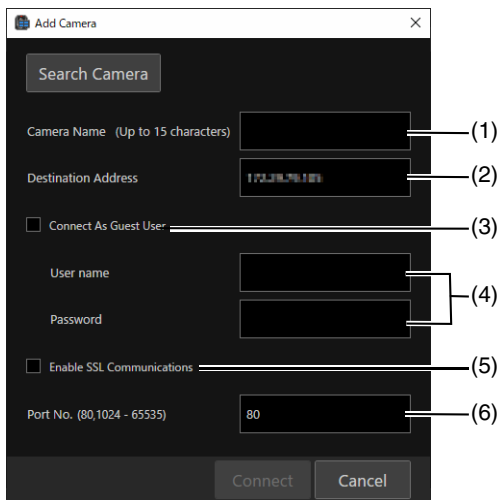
Add Camera

×

Search Camera

Camera Name (Up to 15 characters)

(1)

Destination Address

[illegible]

(2)

Connect As Guest User

(3)

User name

Password

(4)

Enable SSL Communications

(5)

Port No. (80,1024 - 65535)

80

(6)

Connect

Cancel